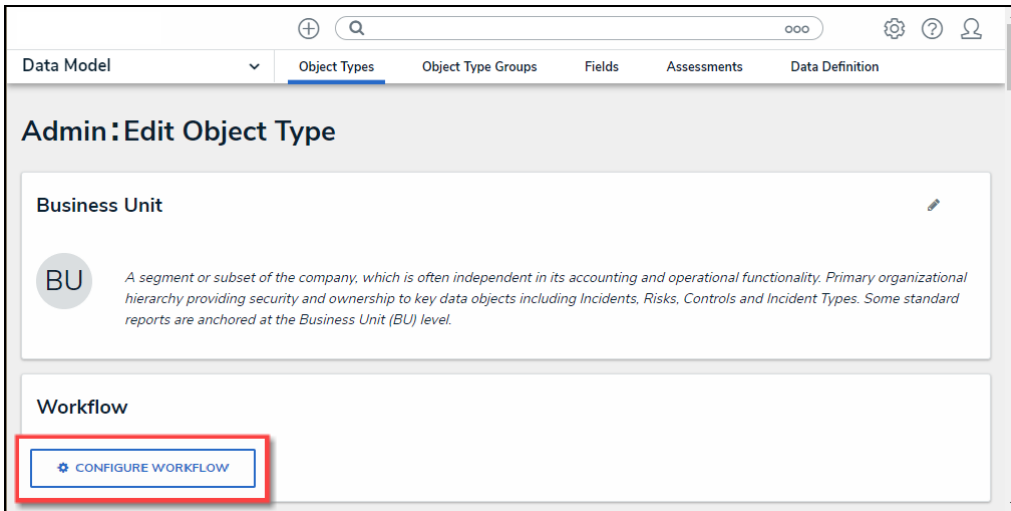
Data Model

Object Types | Object Type Groups | Fields | Assessments | Data Definition

Admin : Edit Object Type

Business Unit

BU

A segment or subset of the company, which is often independent in its accounting and operational functionality. Primary organizational hierarchy providing security and ownership to key data objects including Incidents, Risks, Controls and Incident Types. Some standard reports are anchored at the Business Unit (BU) level.

Workflow

CONFIGURE WORKFLOW